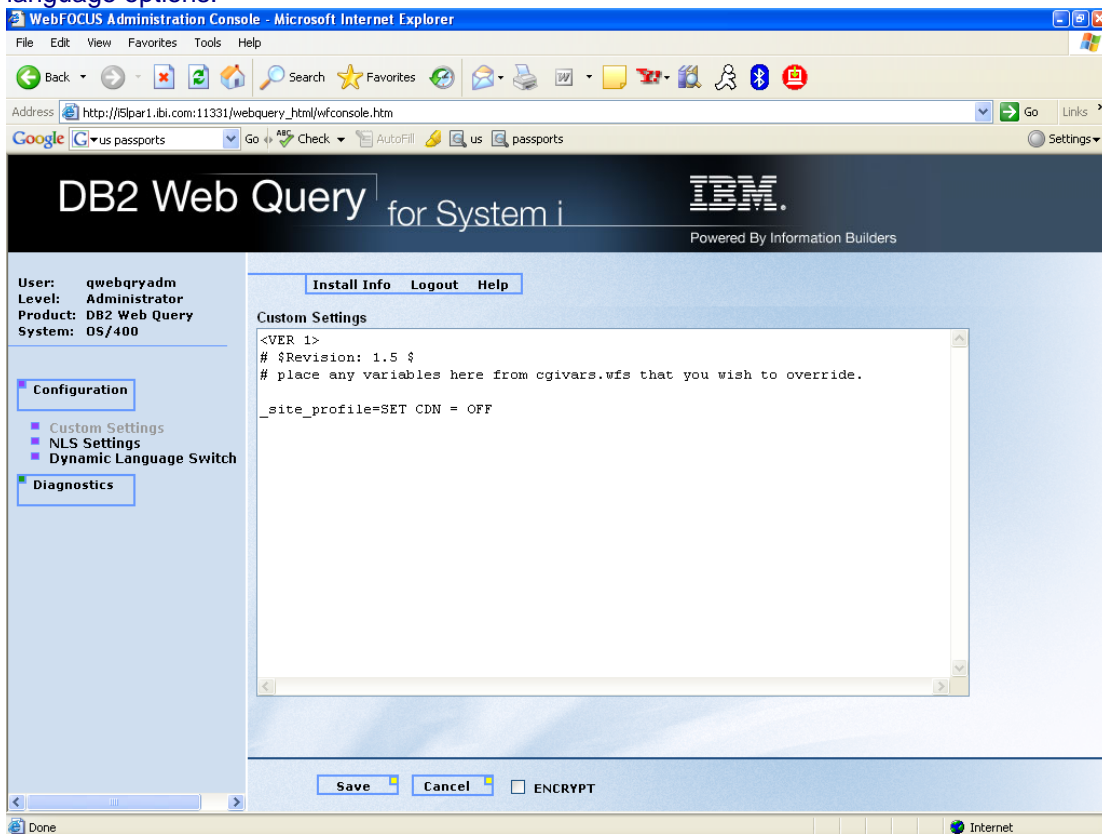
language options.

WebFOCUS Administration Console - Microsoft Internet Explorer

File Edit View Favorites Tools Help

Back Search Favorites

Address http://i5lpar1.ibi.com:11331/webquery_html/wfconsole.htm Go Links

Google us passports Go Check AutoFill us passports Settings

DB2 Web Query for System i

IBM.

Powered By Information Builders

User: qwebqryadm
Level: Administrator
Product: DB2 Web Query
System: OS/400

Install Info Logout Help

Configuration

Custom Settings
NLS Settings
Dynamic Language Switch

Diagnostics

Custom Settings

<VER 1>
# $Revision: 1.5 $
# place any variables here from cgivars.wfs that you wish to override.

_site_profile=SET CDN = OFF

Save Cancel ENCRYPT

Done Internet